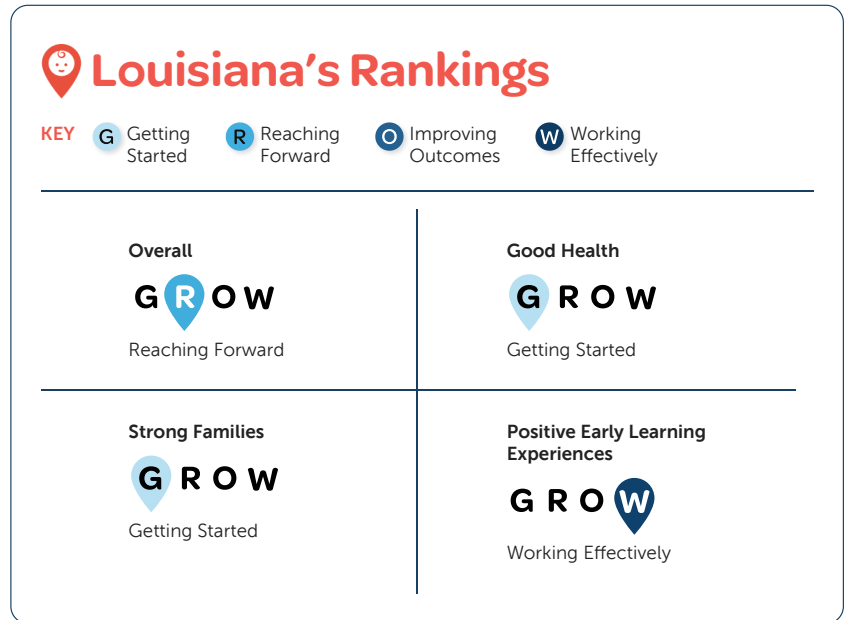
Louisiana's Rankings

KEY G Getting Started R Reaching Forward O Improving Outcomes W Working Effectively

Overall
G R O W
Reaching Forward

Good Health
G R O W
Getting Started

Strong Families
G R O W
Getting Started

Positive Early Learning Experiences
G R O W
Working Effectively